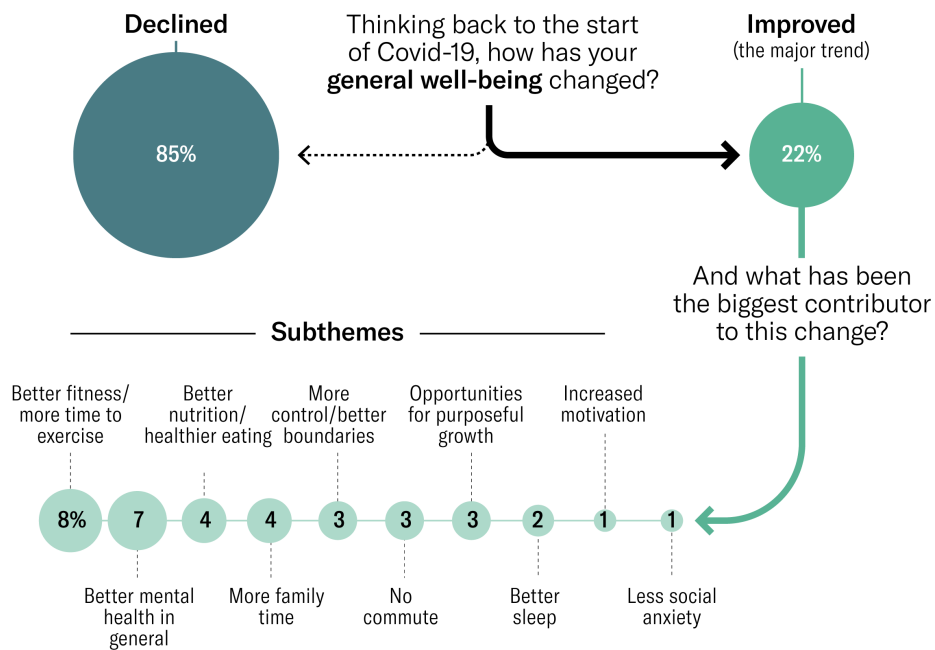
Declined

Thinking back to the start of Covid-19, how has your **general well-being** changed?

Improved
(the major trend)

85%

22%

And what has been the biggest contributor to this change?

Subthemes

Better fitness/ more time to exercise

Better nutrition/ healthier eating

More control/better boundaries

Opportunities for purposeful growth

Increased motivation

8%

7

4

4

3

3

3

2

1

1

Better mental health in general

More family time

No commute

Better sleep

Less social anxiety